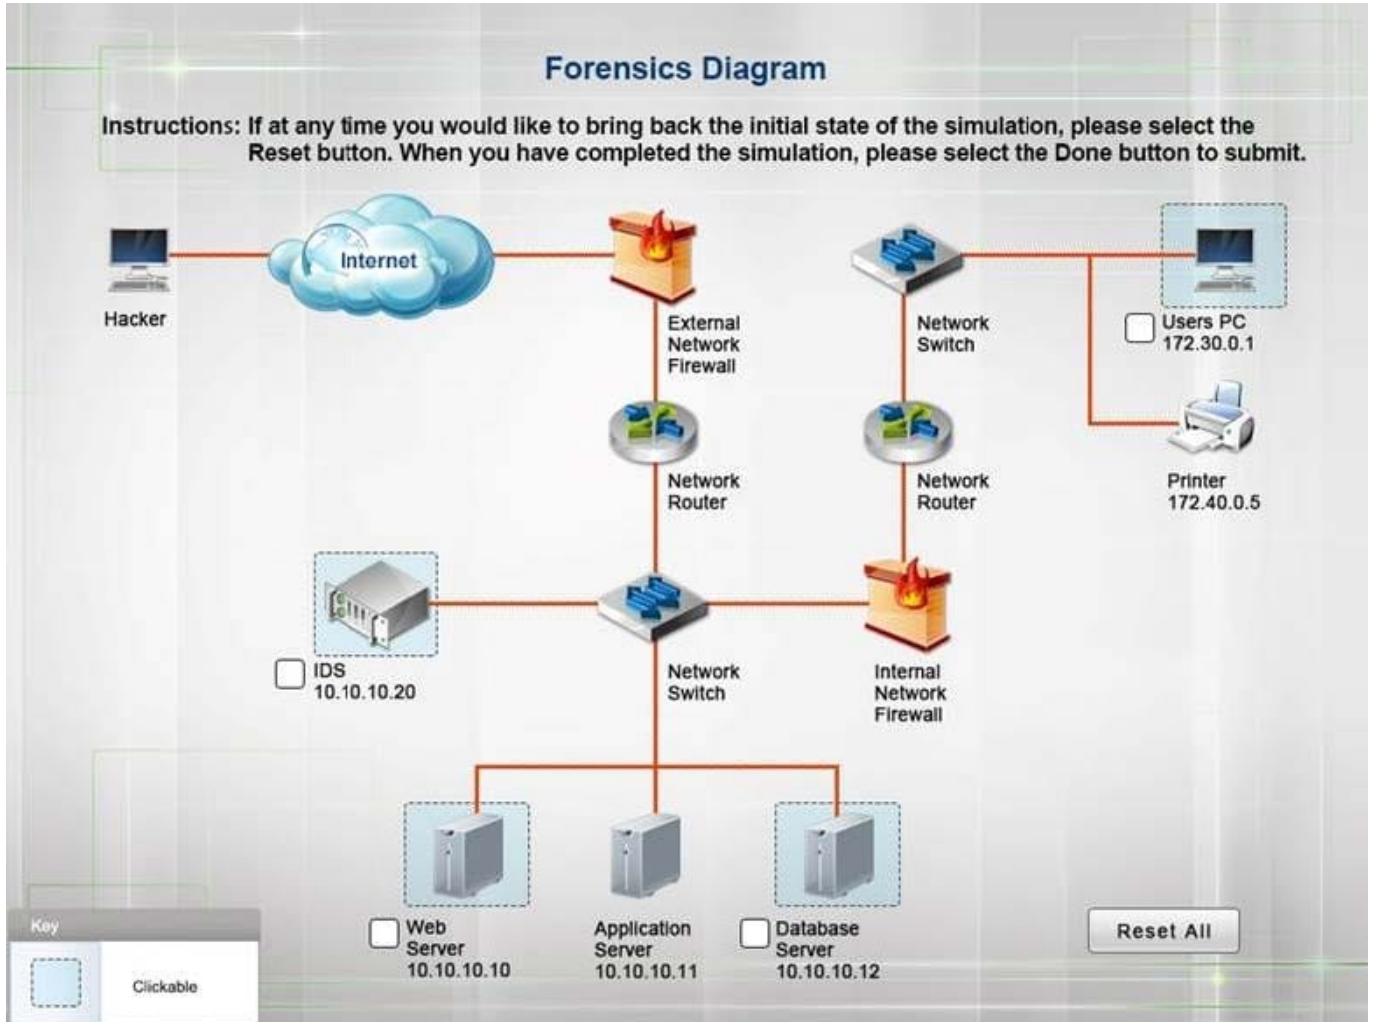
Forensics Diagram

Instructions: If at any time you would like to bring back the initial state of the simulation, please select the Reset button. When you have completed the simulation, please select the Done button to submit.

Hacker

Internet

External Network Firewall

Network Switch

Users PC 172.30.0.1

Network Router

Network Router

Printer 172.40.0.5

IDS 10.10.10.20

Network Switch

Internal Network Firewall

Web Server 10.10.10.10

Application Server 10.10.10.11

Database Server 10.10.10.12

Reset All

Key

Clickable